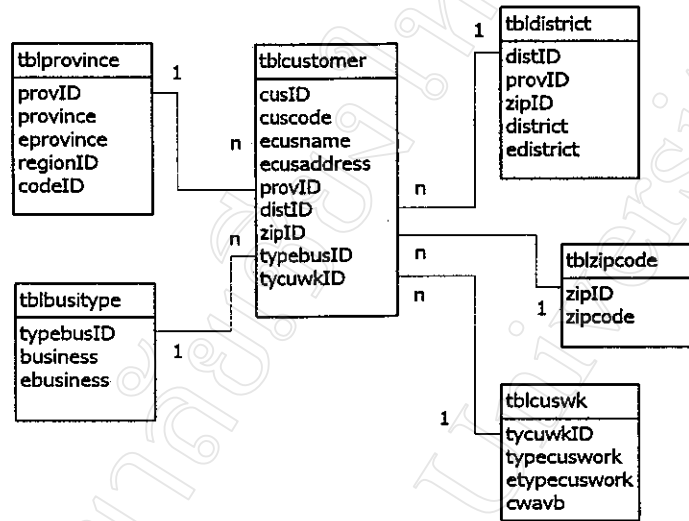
tblprovince
provID
province
eprovince
regionID
codeID

1

n

tblcustomer
cusID
cuscode
ecusname
ecusaddress
provID
distID
zipID
typebusID
tycuwkID

1

tbldistrict
distID
provID
zipID
district
edistrict

n

n

n

n

tblbusitype
typebusID
business
ebusiness

1

tblzipcode
zipID
zipcode

1

1

tblcuswk
tycuwkID
typecuswork
etypecuswork
cwavb